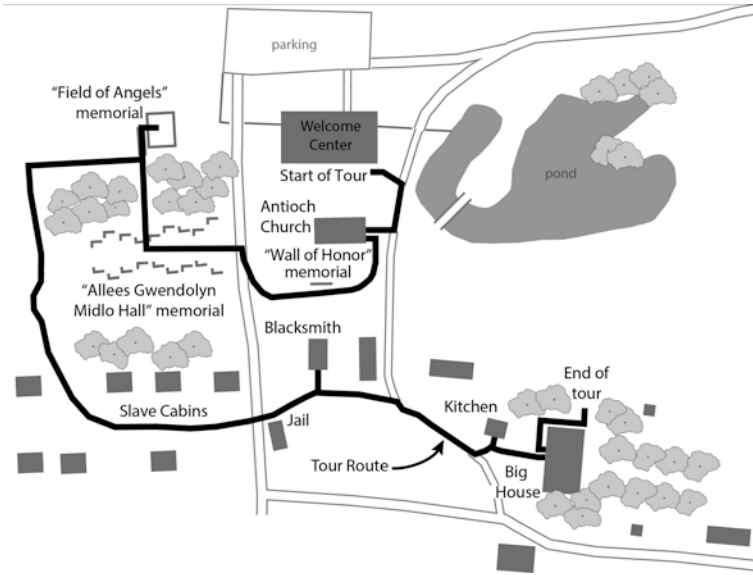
parking

"Field of Angels" memorial

Welcome Center

Start of Tour

pond

Antioch Church

"Wall of Honor" memorial

"Allees Gwendolyn Midlo Hall" memorial

Blacksmith

End of tour

Slave Cabins

Jail

Kitchen

Tour Route

Big House